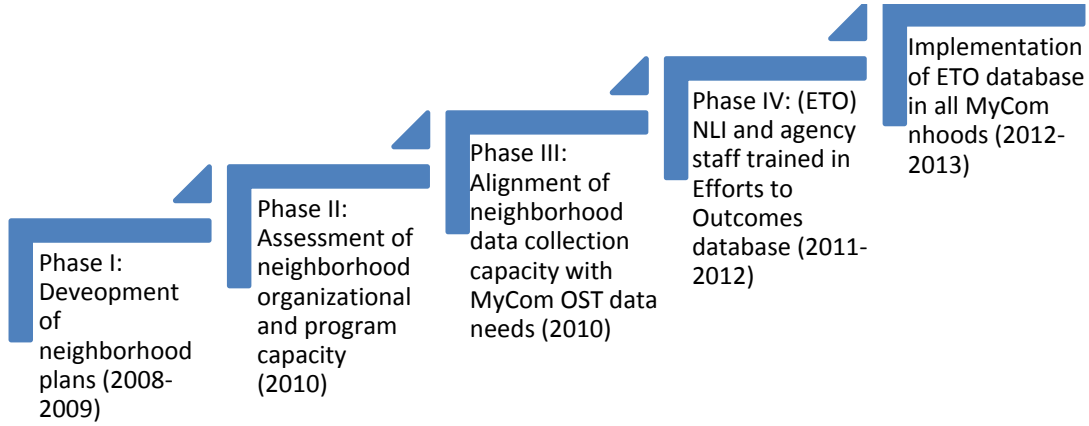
Phase I: Deveopment of neighborhood plans (2008-2009)

Phase II: Assessment of neighborhood organizational and program capacity (2010)

Phase III: Alignment of neighborhood data collection capacity with MyCom OST data needs (2010)

Phase IV: (ETO) NLI and agency staff trained in Efforts to Outcomes database (2011-2012)

Implementation of ETO database in all MyCom nhoods (2012-2013)